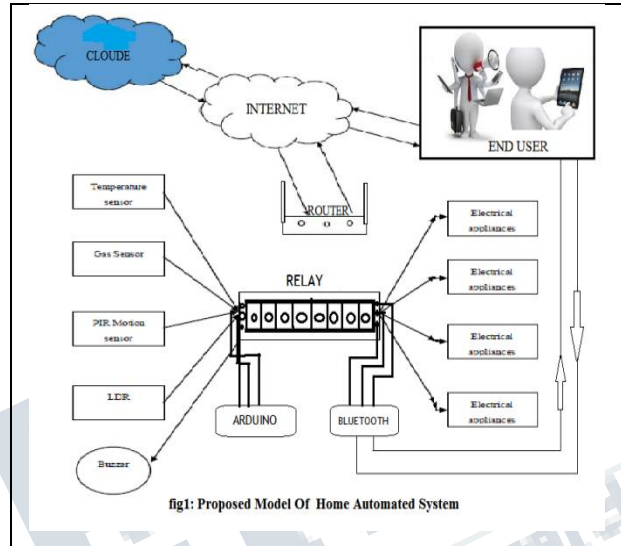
CLOUDE

INTERNET

END USER

ROUTER

Temperature sensor

Gas Sensor

PIR Motion sensor

LDR

Buzzer

RELAY

ARDUINO

BLUETOOTH

Electrical appliances

Electrical appliances

Electrical appliances

Electrical appliances

fig1: Proposed Model Of Home Automated System